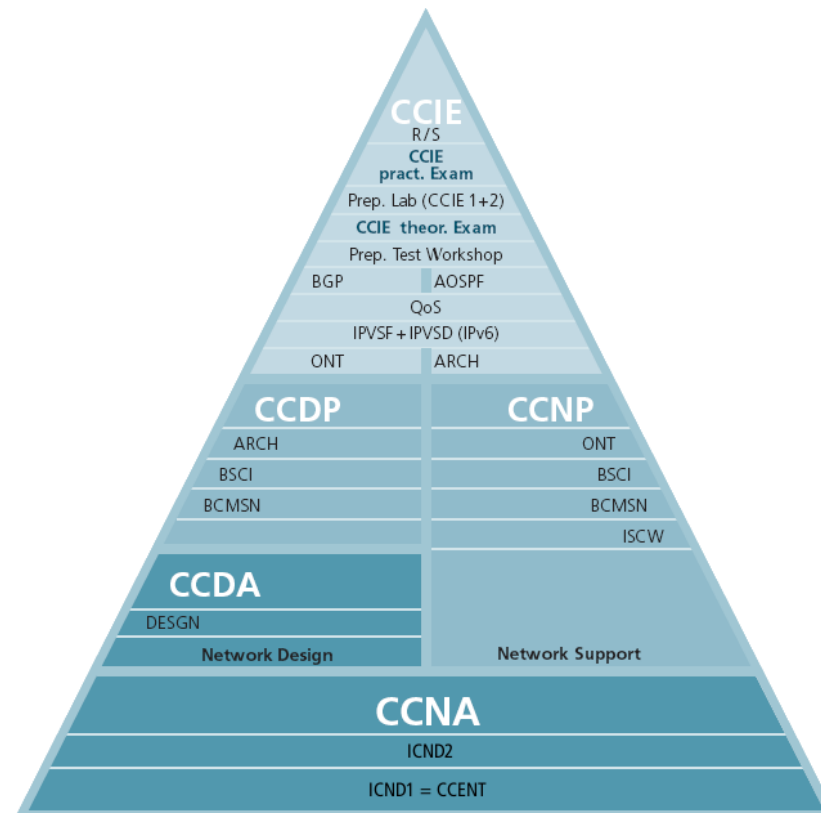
CCIE
R/S
CCIE
pract. Exam
Prep. Lab (CCIE 1+2)
CCIE theor. Exam
Prep. Test Workshop
BGP
AOSPF
QoS
IPVSF + IPVSD (IPv6)
ONT
ARCH

CCDP
ARCH
BSCI
BCMSN

CCNP
ONT
BSCI
BCMSN
ISCW

CCDA
DESGN
Network Design

Network Support

CCNA
ICND2
ICND1 = CCENT